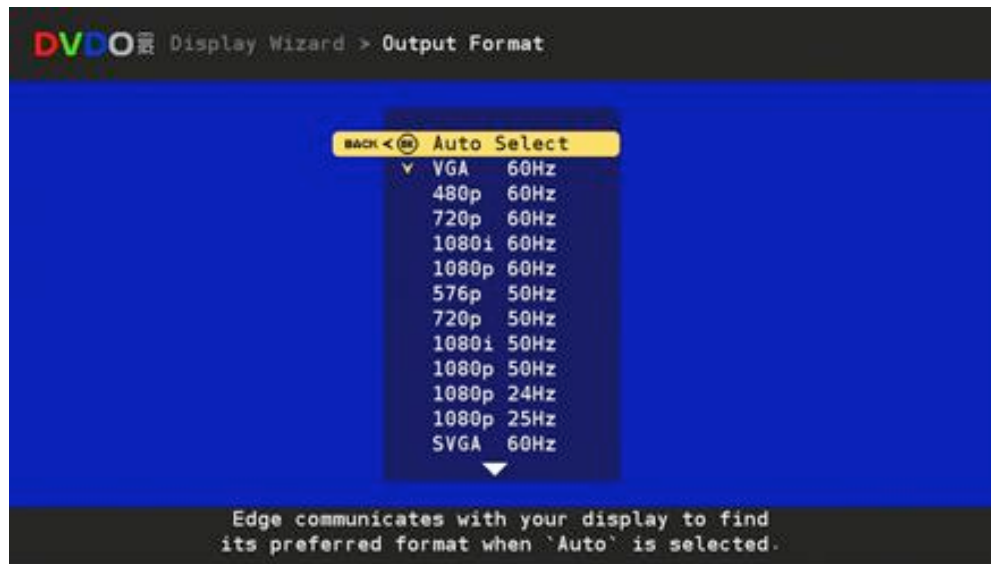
DVDO Display Wizard > Output Format

BACK < OK Auto Select
VGA 60Hz
480p 60Hz
720p 60Hz
1080i 60Hz
1080p 60Hz
576p 50Hz
720p 50Hz
1080i 50Hz
1080p 50Hz
1080p 24Hz
1080p 25Hz
SVGA 60Hz

Edge communicates with your display to find its preferred format when `Auto` is selected.